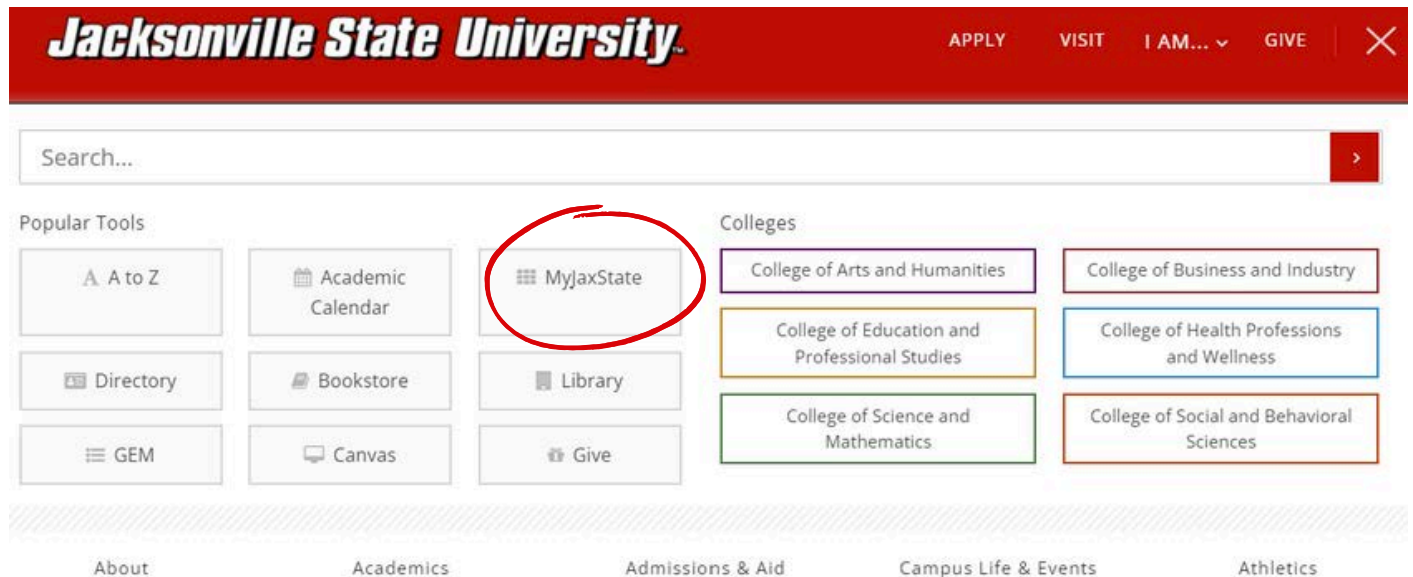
Jacksonville State University

APPLY VISIT I AM... GIVE

Search...

Popular Tools

A to Z

Academic Calendar

MyJaxState

Directory

Bookstore

Library

GEM

Canvas

Give

Colleges

College of Arts and Humanities

College of Business and Industry

College of Education and Professional Studies

College of Health Professions and Wellness

College of Science and Mathematics

College of Social and Behavioral Sciences

About Academics Admissions & Aid Campus Life & Events Athletics